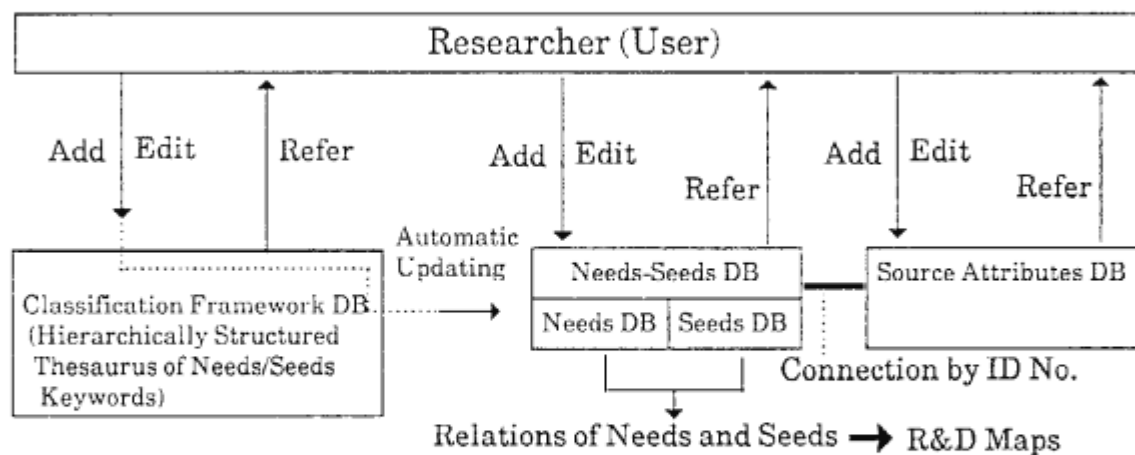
Researcher (User)

Add Edit

Refer

Add Edit

Refer

Add Edit

Refer

Automatic Updating

Classification Framework DB (Hierarchically Structured Thesaurus of Needs/Seeds Keywords)

Needs-Seeds DB

Needs DB

Seeds DB

Source Attributes DB

Connection by ID No.

Relations of Needs and Seeds → R&D Maps